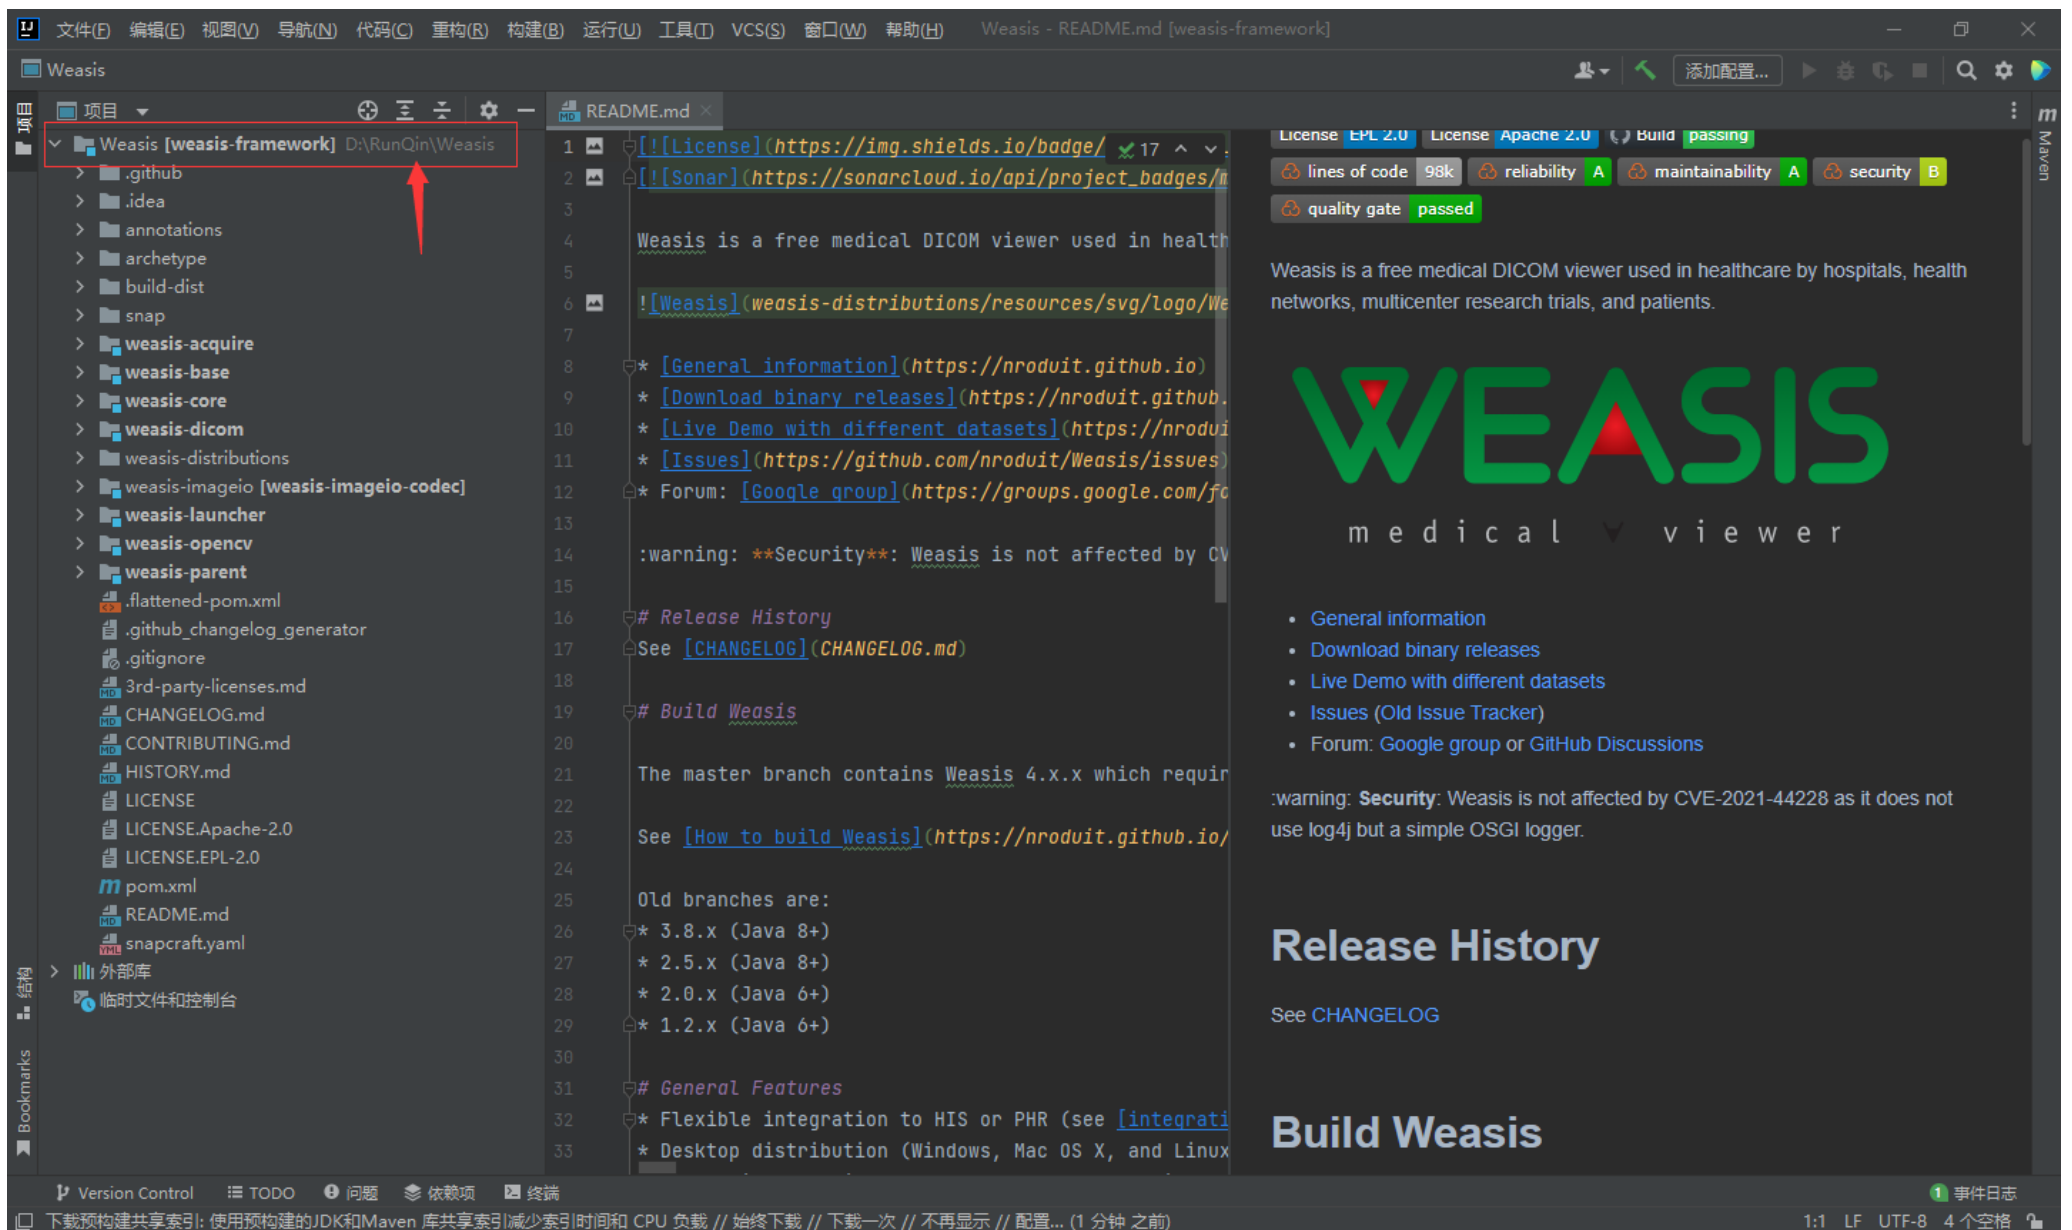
文件(F) 编辑(E) 视图(V) 导航(N) 代码(C) 重构(R) 构建(B) 运行(U) 工具(T) VCS(S) 窗口(W) 帮助(H) Weasis - README.md [weasis-framework]

Weasis

添加配置...

项目

Weasis [weasis-framework] D:\RunQin\Weasis
.github
.idea
annotations
archetype
build-dist
snap
weasis-acquire
weasis-base
weasis-core
weasis-dicom
weasis-distributions
weasis-imageio [weasis-imageio-codec]
weasis-launcher
weasis-opencv
weasis-parent
.flattened-pom.xml
.github_changelog_generator
.gitignore
3rd-party-licenses.md
CHANGELOG.md
CONTRIBUTING.md
HISTORY.md
LICENSE
LICENSE.Apache-2.0
LICENSE.EPL-2.0
pom.xml
README.md
snapcraft.yaml
外部库
临时文件和控制台

README.md

1 [![License](https://img.shields.io/badge/ 17
2 [![Sonar](https://sonarcloud.io/api/project_badges/m
3
4 Weasis is a free medical DICOM viewer used in health
5
6 ![Weasis](weasis-distributions/resources/svg/logo/We
7
8 * [General information](https://nroduit.github.io)
9 * [Download binary releases](https://nroduit.github.
10 * [Live Demo with different datasets](https://nrodui
11 * [Issues](https://github.com/nroduit/Weasis/issues)
12 * Forum: [Google group](https://groups.google.com/fo
13
14 :warning: **Security**: Weasis is not affected by CV
15
16 # Release History
17 See [CHANGELOG](CHANGELOG.md)
18
19 # Build Weasis
20
21 The master branch contains Weasis 4.x.x which requir
22
23 See [How to build Weasis](https://nroduit.github.io/
24
25 Old branches are:
26 * 3.8.x (Java 8+)
27 * 2.5.x (Java 8+)
28 * 2.0.x (Java 6+)
29 * 1.2.x (Java 6+)
30
31 # General Features
32 * Flexible integration to HIS or PHR (see [integrati
33 * Desktop distribution (Windows, Mac OS X, and Linux

License EPL 2.0 License Apache 2.0 Build passing
lines of code 98k reliability A maintainability A security B
quality gate passed

Weasis is a free medical DICOM viewer used in healthcare by hospitals, health networks, multicenter research trials, and patients.

WEASIS
medical viewer

- General information
- Download binary releases
- Live Demo with different datasets
- Issues (Old Issue Tracker)
- Forum: Google group or GitHub Discussions

:warning: **Security**: Weasis is not affected by CVE-2021-44228 as it does not use log4j but a simple OSGI logger.

Release History

See CHANGELOG

Build Weasis

结构 Bookmarks Maven

Version Control TODO 问题 依赖项 终端 事件日志

下载预构建共享索引: 使用预构建的JDK和Maven 库共享索引减少索引时间和 CPU 负载 // 始终下载 // 下载一次 // 不再显示 // 配置... (1 分钟 之前) 1:1 LF UTF-8 4 个空格